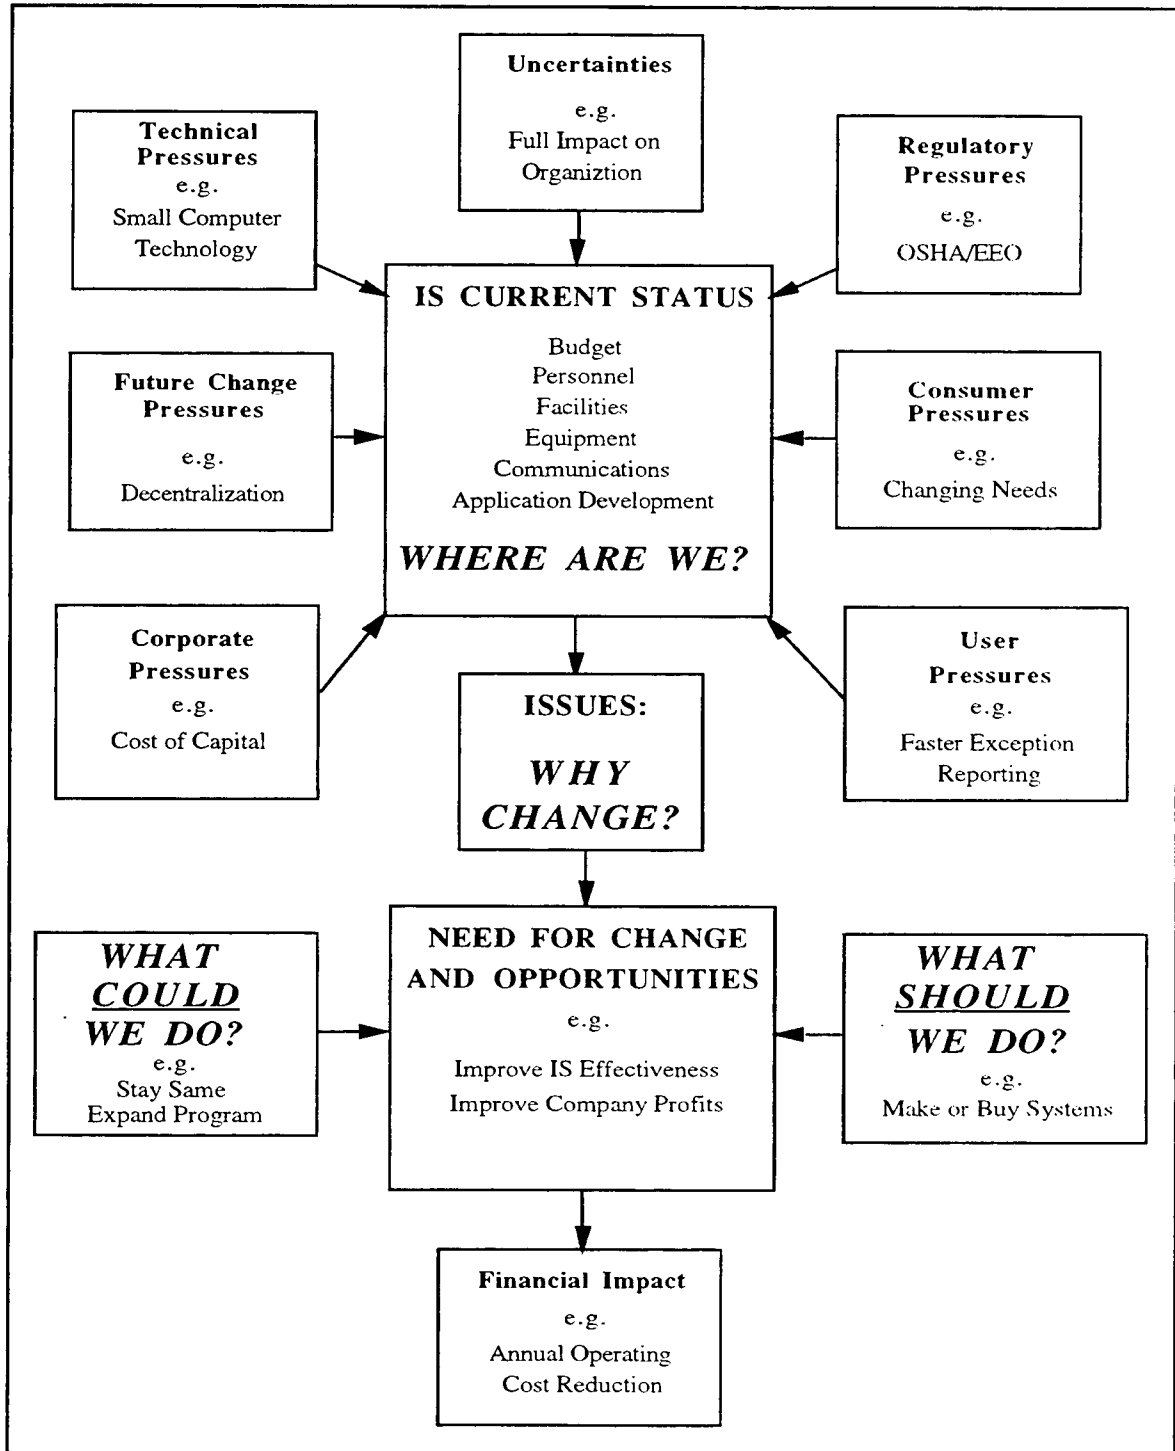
Uncertainties
e.g.
Full Impact on Organiztion

Technical Pressures
e.g.
Small Computer Technology

Regulatory Pressures
e.g.
OSHA/EEO

IS CURRENT STATUS
Budget
Personnel
Facilities
Equipment
Communications
Application Development
WHERE ARE WE?

Future Change Pressures
e.g.
Decentralization

Consumer Pressures
e.g.
Changing Needs

Corporate Pressures
e.g.
Cost of Capital

User Pressures
e.g.
Faster Exception Reporting

ISSUES:
WHY CHANGE?

WHAT COULD WE DO?
e.g.
Stay Same
Expand Program

NEED FOR CHANGE AND OPPORTUNITIES
e.g.
Improve IS Effectiveness
Improve Company Profits

WHAT SHOULD WE DO?
e.g.
Make or Buy Systems

Financial Impact
e.g.
Annual Operating Cost Reduction